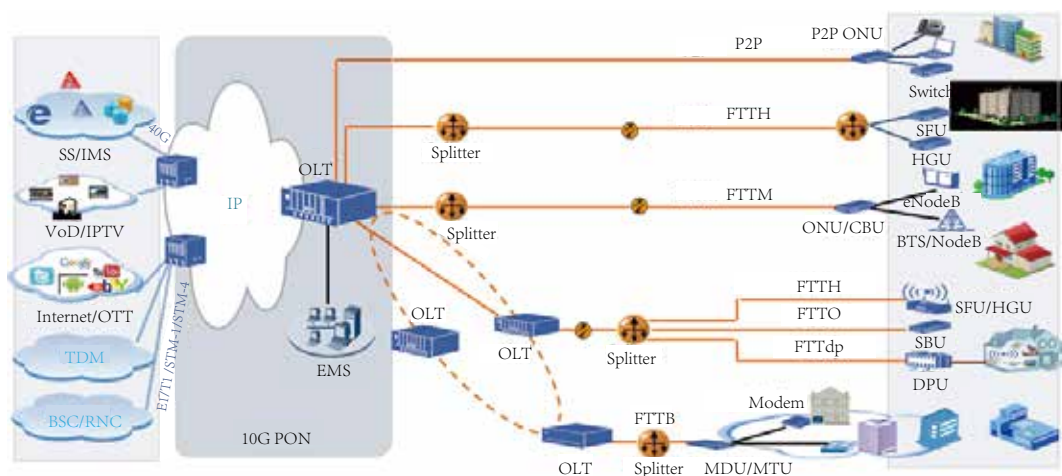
P2P
P2P ONU
Switch
FTTH
SFU
HGU
SS/IMS
40G
OLT
Splitter
IP
FTTM
eNodeB
Splitter
ONU/CBU
BTS/NodeB
VoD/IPTV
Internet/OTT
FTTH
SFU/HGU
FTTO
OLT
SBU
OLT
FTTdp
EMS
Splitter
DPU
TDM
E1/T1 /STM-1/STM-4
Modem
BSC/RNC
FTTB
10G PON
OLT
Splitter
MDU/MTU